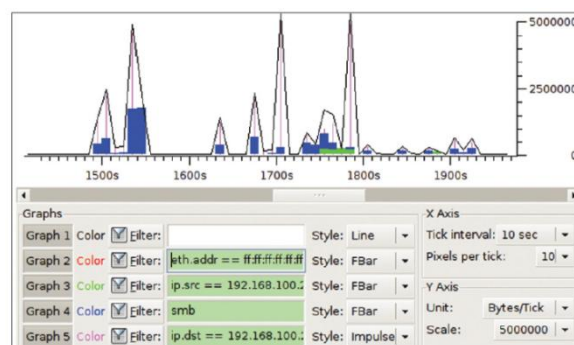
5000000

2500000

1500s 1600s 1700s 1800s 1900s

Graphs

Graph 1 Color Filter: Style: Line

Graph 2 Color Filter: eth.addr == ff:ff:ff:ff:ff Style: FBar

Graph 3 Color Filter: ip.src == 192.168.100.2 Style: FBar

Graph 4 Color Filter: smb Style: FBar

Graph 5 Color Filter: ip.dst == 192.168.100.2 Style: Impulse

X Axis

Tick interval: 10 sec

Pixels per tick: 10

Y Axis

Unit: Bytes/Tick

Scale: 5000000